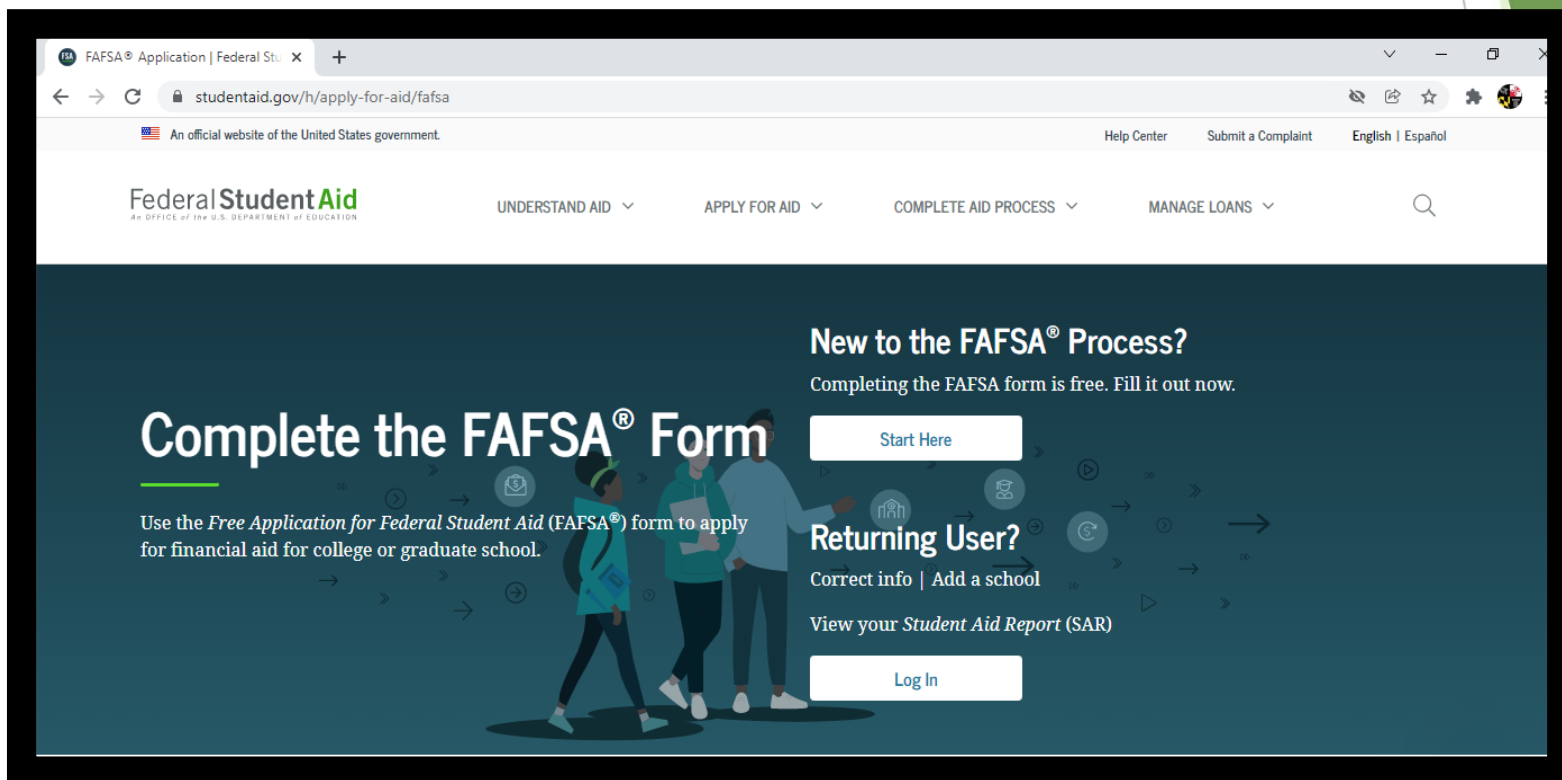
FAFSA® Application | Federal Stu

studentaid.gov/h/apply-for-aid/fafsa

An official website of the United States government.

Help Center Submit a Complaint English | Español

Federal Student Aid
An OFFICE of the U.S. DEPARTMENT of EDUCATION

UNDERSTAND AID APPLY FOR AID COMPLETE AID PROCESS MANAGE LOANS

Complete the FAFSA® Form

Use the *Free Application for Federal Student Aid* (FAFSA®) form to apply for financial aid for college or graduate school.

New to the FAFSA® Process?

Completing the FAFSA form is free. Fill it out now.

Start Here

Returning User?

Correct info | Add a school

View your *Student Aid Report* (SAR)

Log In